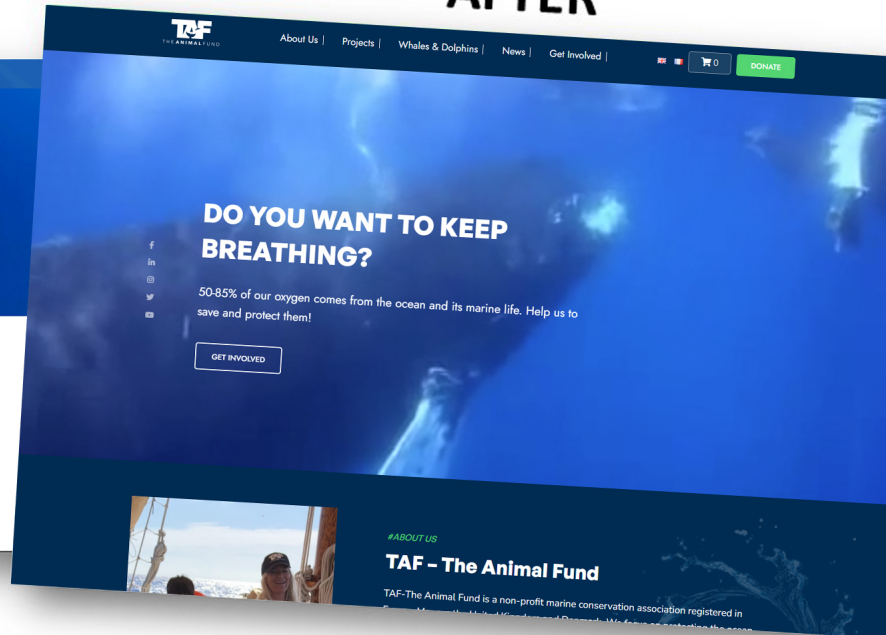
AFTER

TAF
THE ANIMAL FUND

About Us | Projects | Whales & Dolphins | News | Get Involved |

0

DONATE

DO YOU WANT TO KEEP BREATHING?

50-85% of our oxygen comes from the ocean and its marine life. Help us to save and protect them!

GET INVOLVED

#ABOUT US

TAF – The Animal Fund

TAF-The Animal Fund is a non-profit marine conservation association registered in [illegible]